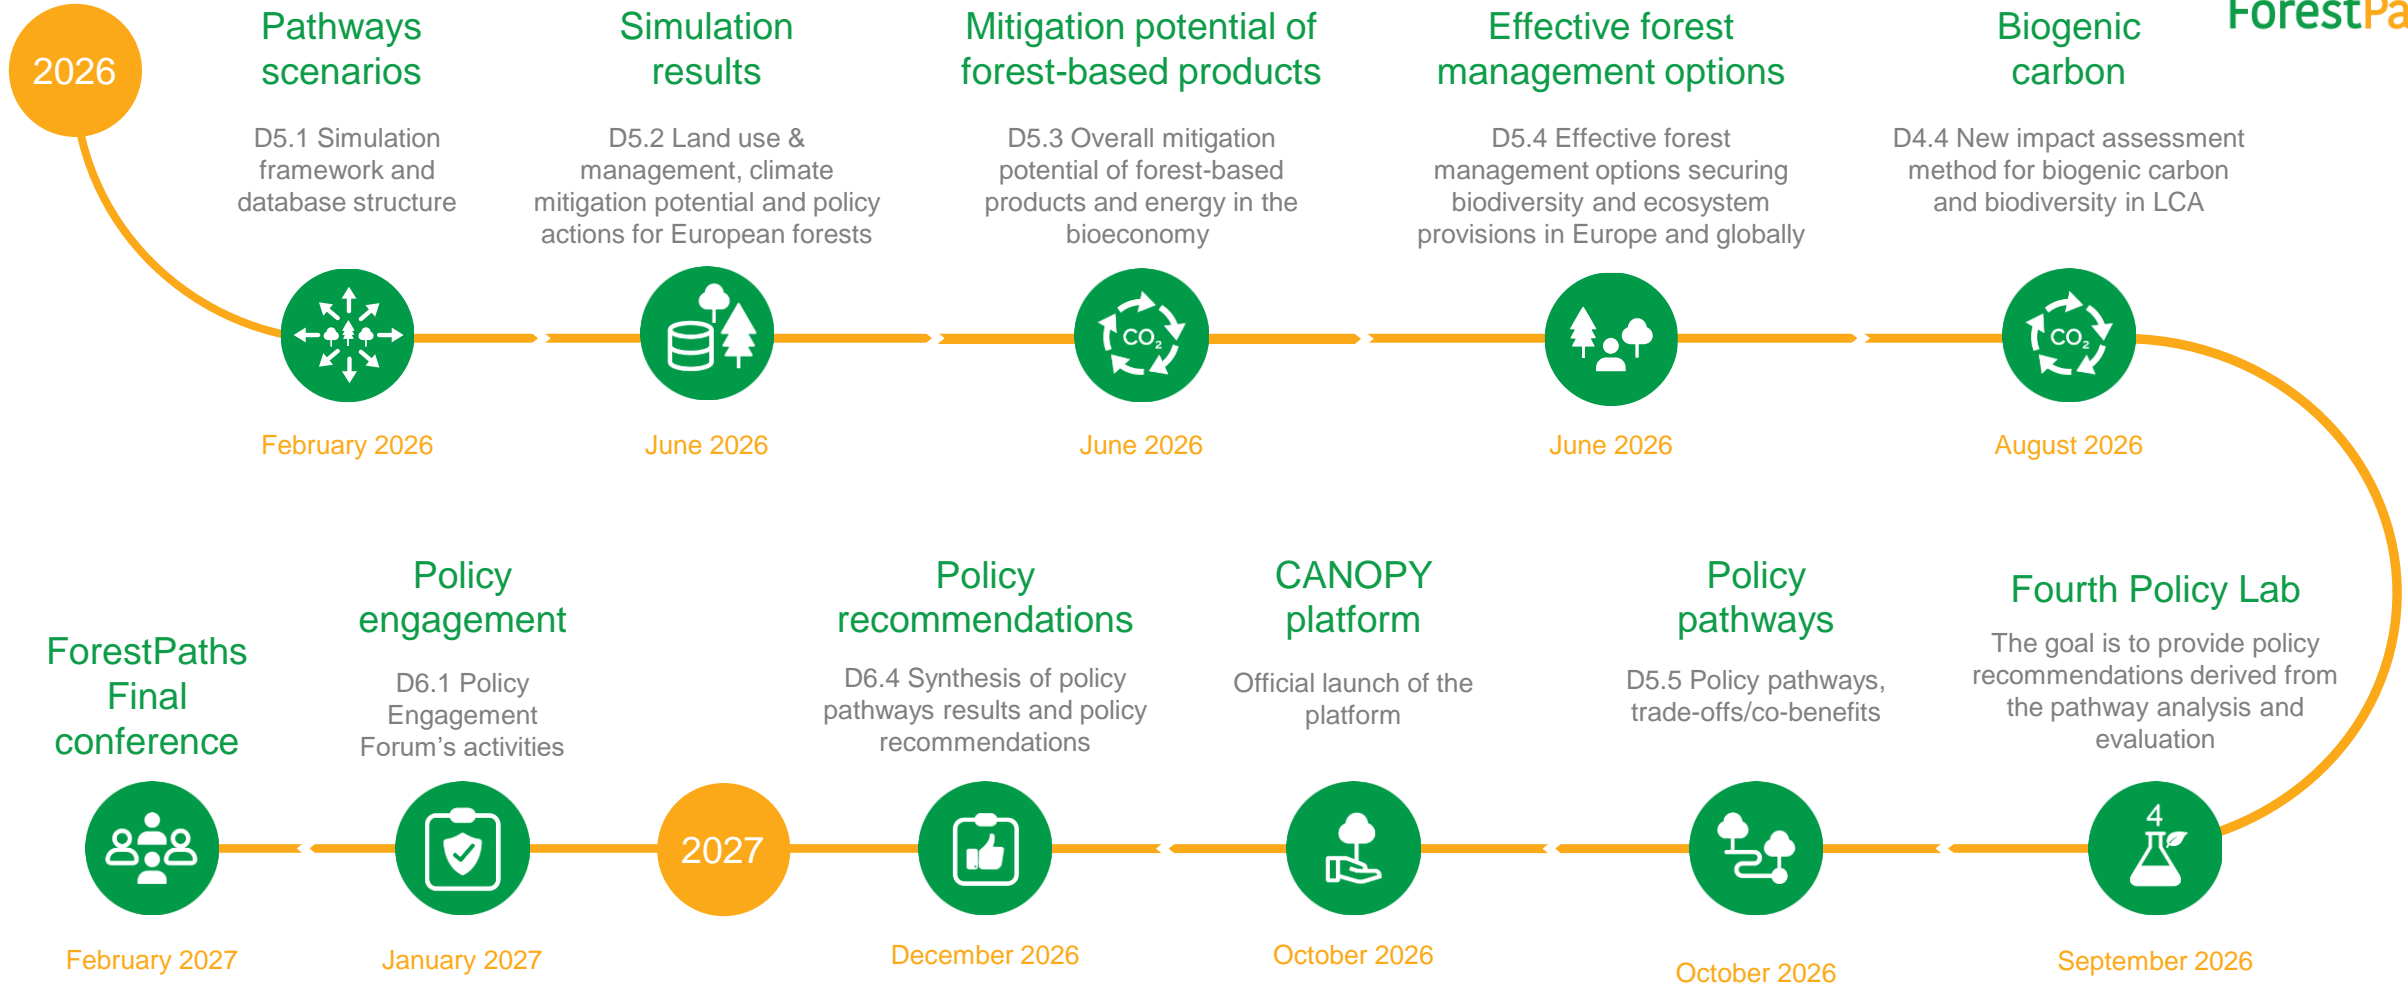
2026

Pathways scenarios

D5.1 Simulation framework and database structure

February 2026

Simulation results

D5.2 Land use & management, climate mitigation potential and policy actions for European forests

June 2026

Mitigation potential of forest-based products

D5.3 Overall mitigation potential of forest-based products and energy in the bioeconomy

$CO_2$

June 2026

Effective forest management options

D5.4 Effective forest management options securing biodiversity and ecosystem provisions in Europe and globally

June 2026

Biogenic carbon

D4.4 New impact assessment method for biogenic carbon and biodiversity in LCA

$CO_2$

August 2026

ForestPa

Fourth Policy Lab

The goal is to provide policy recommendations derived from the pathway analysis and evaluation

4

September 2026

Policy pathways

D5.5 Policy pathways, trade-offs/co-benefits

October 2026

CANOPY platform

Official launch of the platform

October 2026

Policy recommendations

D6.4 Synthesis of policy pathways results and policy recommendations

December 2026

2027

Policy engagement

D6.1 Policy Engagement Forum’s activities

January 2027

ForestPaths Final conference

February 2027